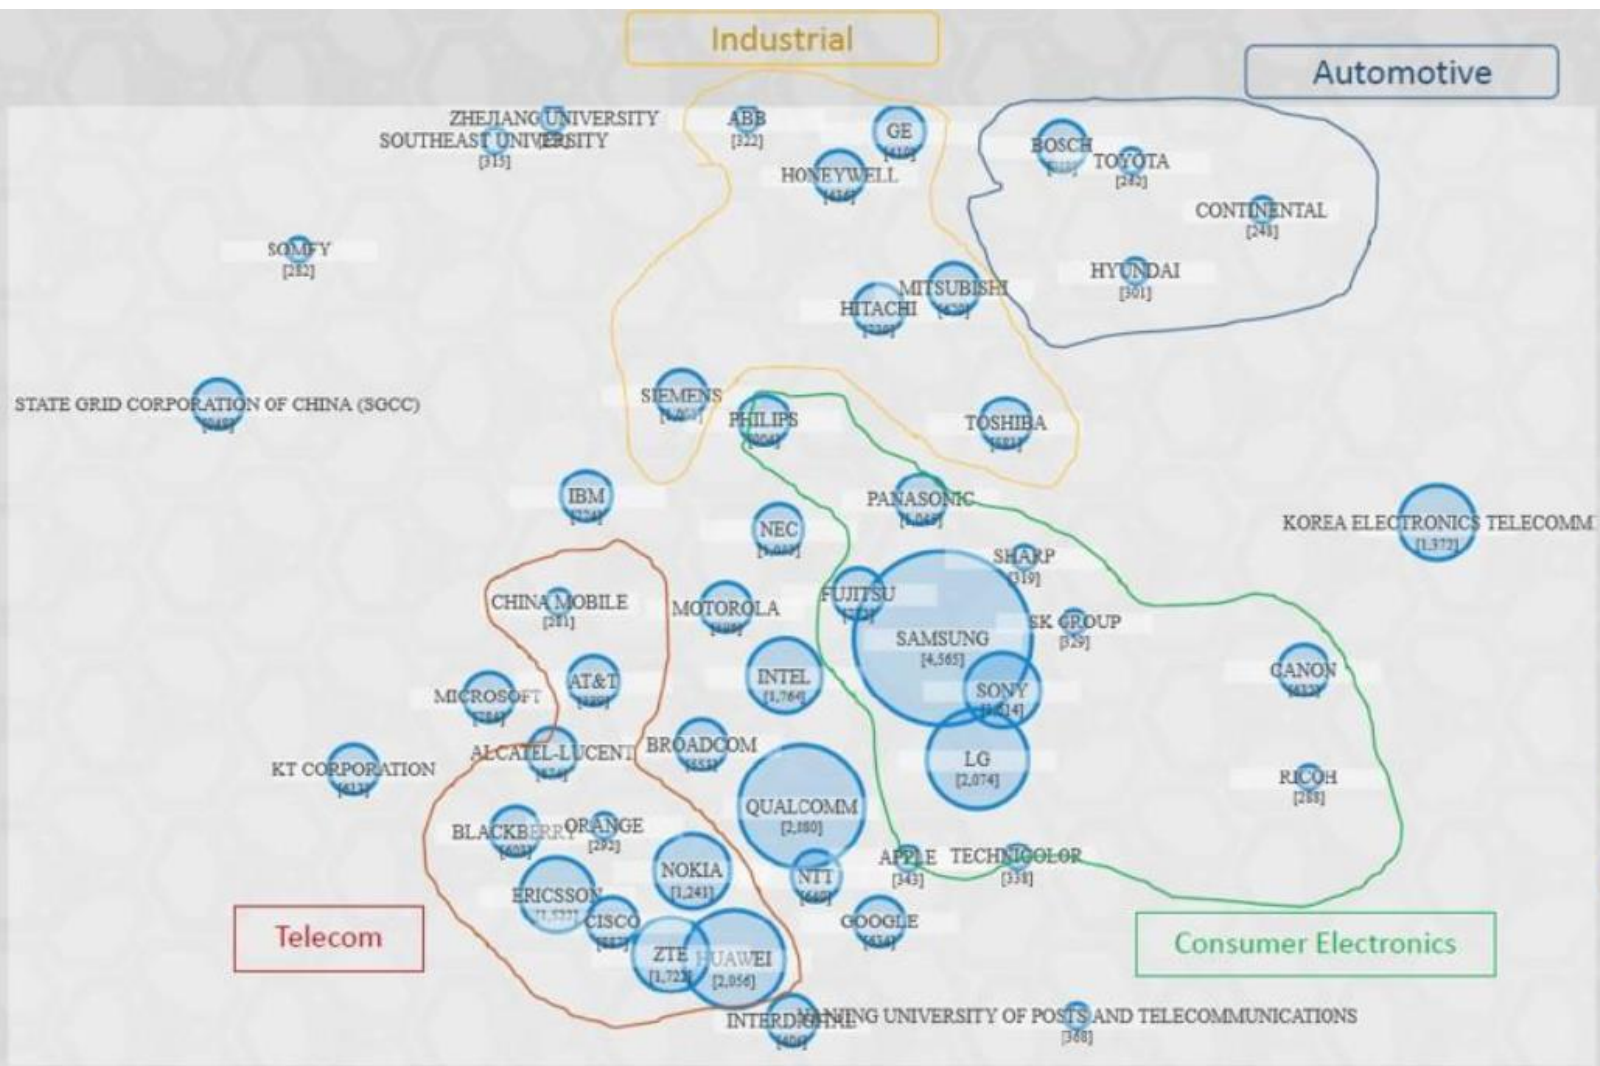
Industrial

Automotive

ZHEJIANG UNIVERSITY
SOUTHEAST UNIVERSITY
[315]

ABB
[322]

GE
[410]

HONEYWELL
[436]

BOSCH
[518]

TOYOTA
[282]

CONTINENTAL
[248]

HYUNDAI
[301]

SOMFY
[282]

MITSUBISHI
[620]

HITACHI
[730]

STATE GRID CORPORATION OF CHINA (SGCC)
[848]

SIEMENS
[1,069]

PHILIPS
[904]

TOSHIBA
[681]

IBM
[724]

PANASONIC
[1,069]

NEC
[1,033]

KOREA ELECTRONICS TELECOMM
[1,372]

SHARP
[319]

CHINA MOBILE
[281]

MOTOROLA
[809]

FUJITSU
[753]

SK GROUP
[329]

SAMSUNG
[4,565]

INTEL
[1,764]

AT&T
[489]

MICROSOFT
[786]

SONY
[1,214]

CANON
[633]

ALCATEL-LUCENT
[874]

BROADCOM
[653]

LG
[2,074]

KT CORPORATION
[613]

QUALCOMM
[2,080]

RICOH
[288]

BLACKBERRY
[603]

ORANGE
[295]

NOKIA
[1,243]

NTT
[660]

APPLE
[343]

TECHNICOLOR
[338]

ERICSSON
[1,527]

CISCO
[652]

GOOGLE
[624]

Telecom

Consumer Electronics

ZTE
[1,723]

HUAWEI
[2,056]

INTERDIGITAL
[406]

NANJING UNIVERSITY OF POSTS AND TELECOMMUNICATIONS
[368]